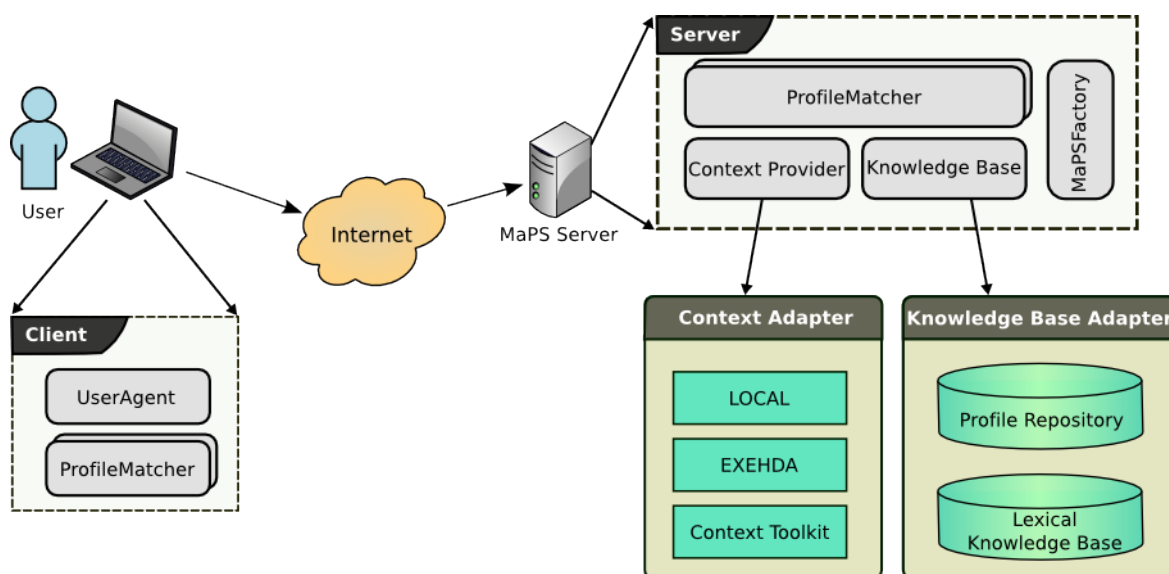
User

Internet

MaPS Server

Server

ProfileMatcher

Context Provider

Knowledge Base

MaPSFactory

Client

UserAgent

ProfileMatcher

Context Adapter

LOCAL

EXEHDA

Context Toolkit

Knowledge Base Adapter

Profile Repository

Lexical Knowledge Base